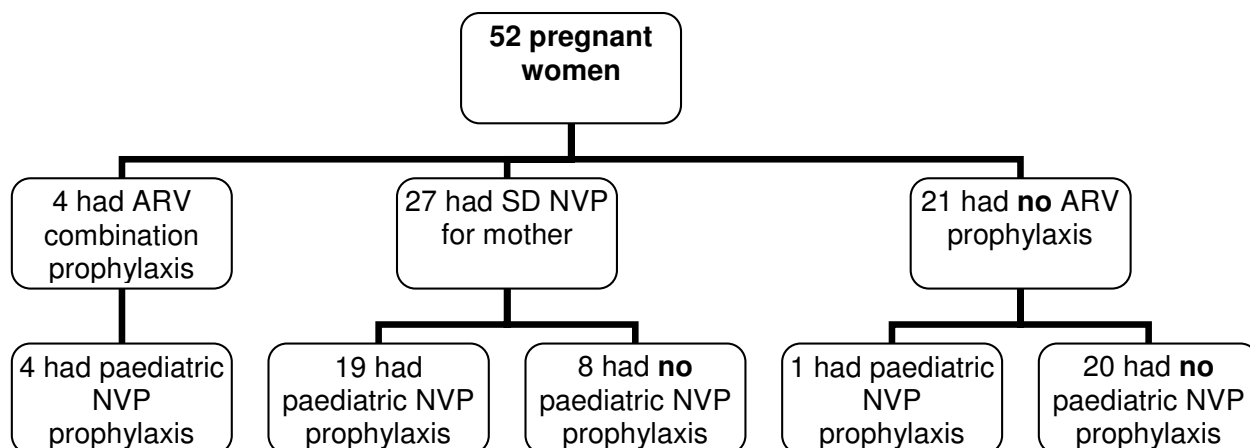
52 pregnant women

4 had ARV combination prophylaxis

27 had SD NVP for mother

21 had no ARV prophylaxis

4 had paediatric NVP prophylaxis

19 had paediatric NVP prophylaxis

8 had no paediatric NVP prophylaxis

1 had paediatric NVP prophylaxis

20 had no paediatric NVP prophylaxis